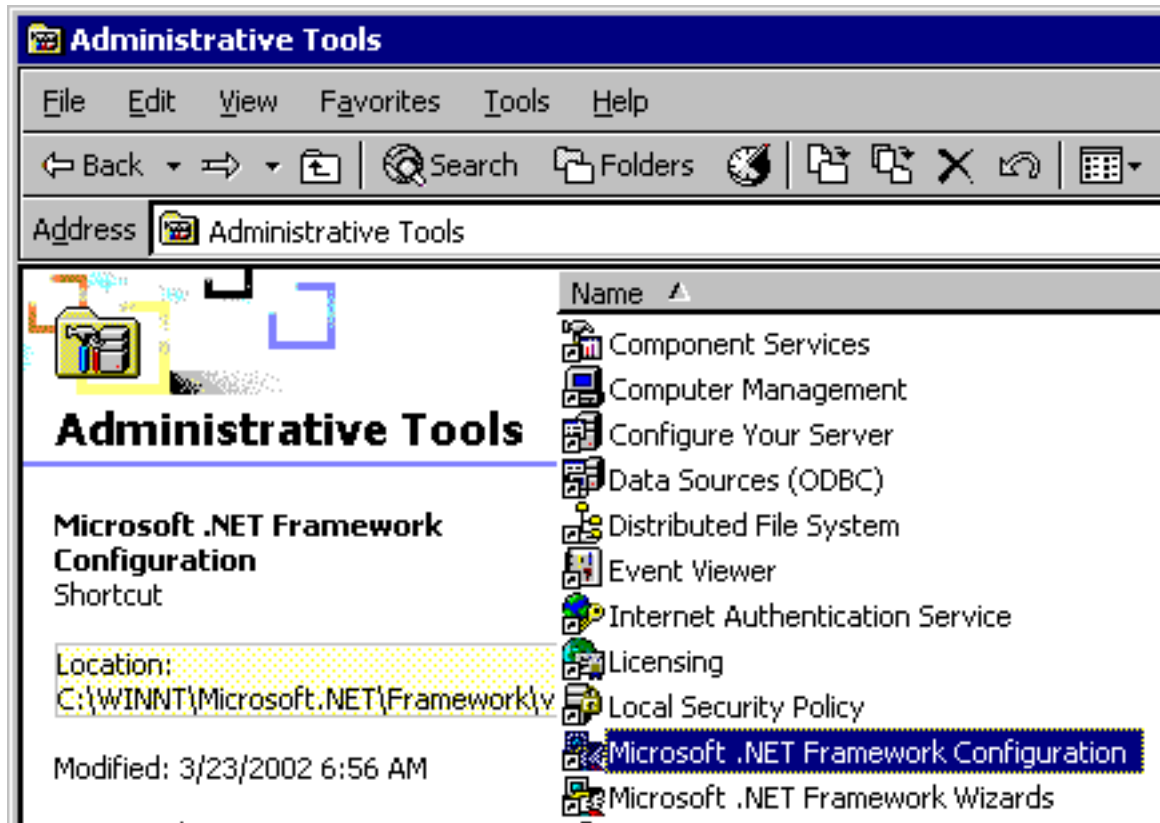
Administrative Tools

File Edit View Favorites Tools Help

Back Search Folders

Address Administrative Tools

Administrative Tools

Microsoft .NET Framework Configuration
Shortcut

Location:
C:\WINNT\Microsoft.NET\Framework\v

Modified: 3/23/2002 6:56 AM

Name

Component Services
Computer Management
Configure Your Server
Data Sources (ODBC)
Distributed File System
Event Viewer
Internet Authentication Service
Licensing
Local Security Policy
Microsoft .NET Framework Configuration
Microsoft .NET Framework Wizards